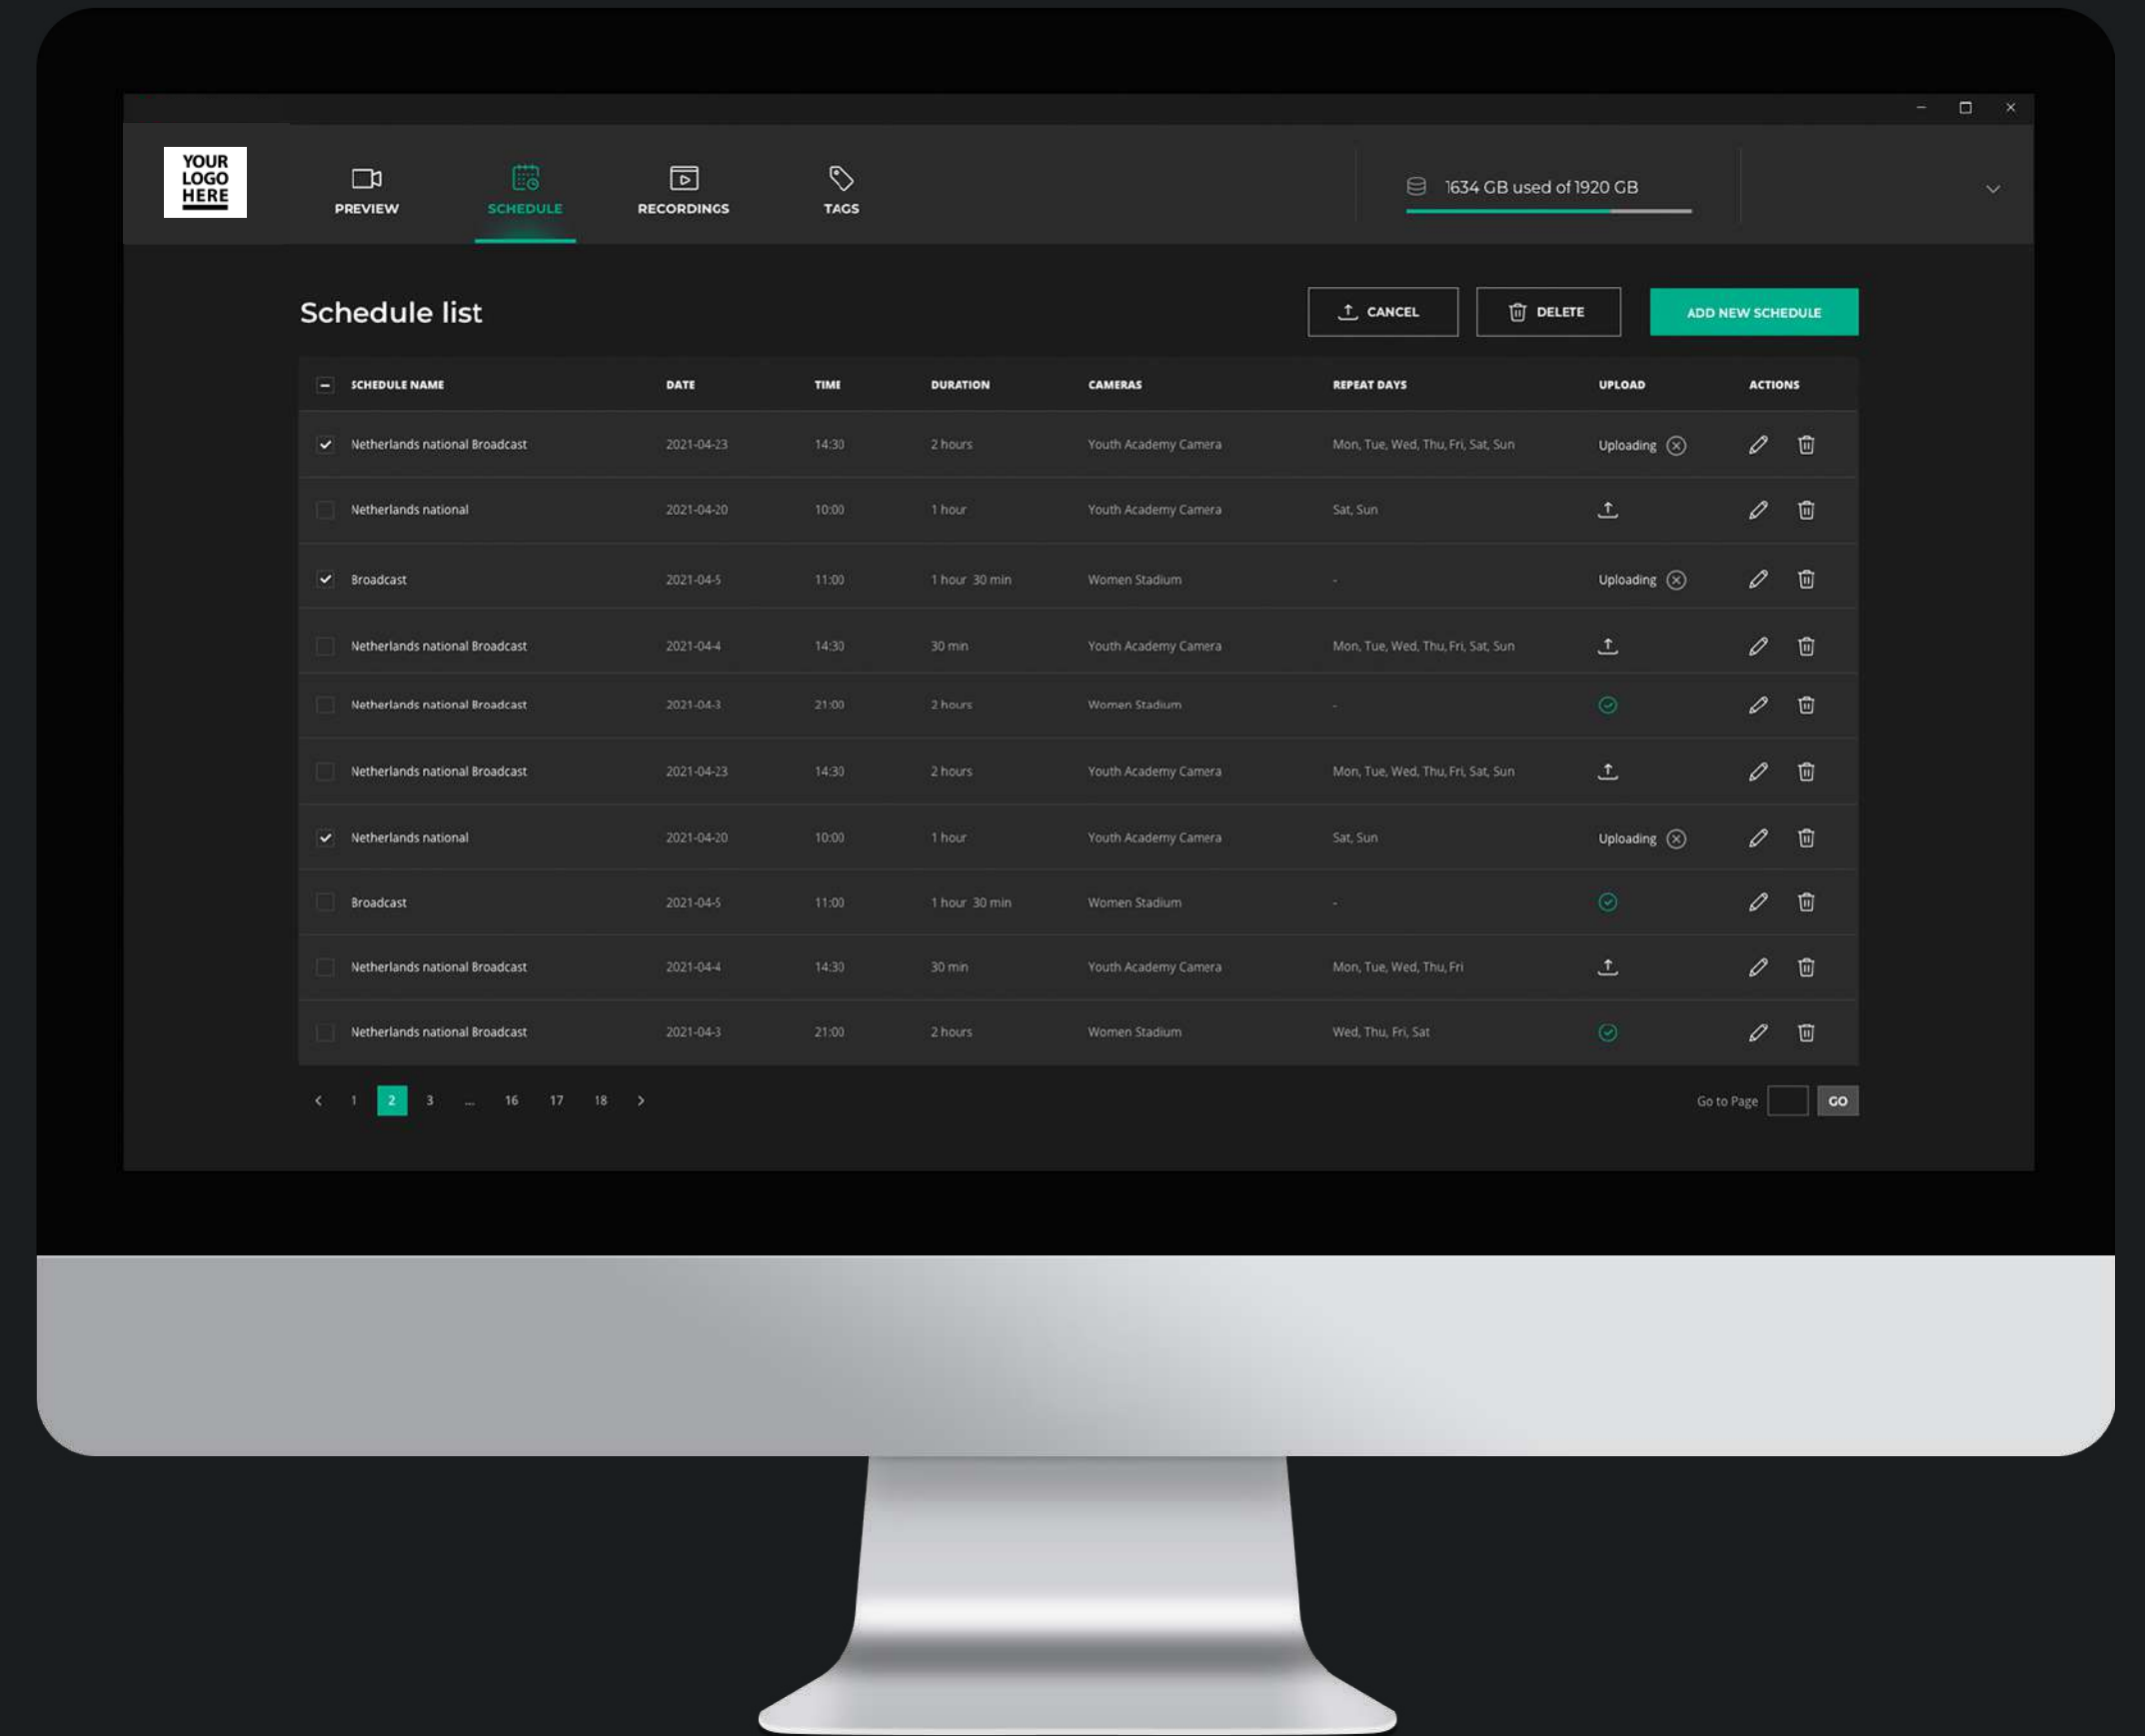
YOUR LOGO HERE

PREVIEW SCHEDULE RECORDINGS TAGS

1634 GB used of 1920 GB

Schedule list

CANCEL DELETE ADD NEW SCHEDULE

| SCHEDULE NAME | DATE | TIME | DURATION | CAMERAS | REPEAT DAYS | UPLOAD | ACTIONS |
|---|---|---|---|---|---|---|---|
| Netherlands national Broadcast | 2021-04-23 | 14:30 | 2 hours | Youth Academy Camera | Mon, Tue, Wed, Thu, Fri, Sat, Sun | Uploading | |
| Netherlands national | 2021-04-20 | 10:00 | 1 hour | Youth Academy Camera | Sat, Sun | | |
| Broadcast | 2021-04-5 | 11:00 | 1 hour 30 min | Women Stadium | - | Uploading | |
| Netherlands national Broadcast | 2021-04-4 | 14:30 | 30 min | Youth Academy Camera | Mon, Tue, Wed, Thu, Fri, Sat, Sun | | |
| Netherlands national Broadcast | 2021-04-3 | 21:00 | 2 hours | Women Stadium | - | | |
| Netherlands national Broadcast | 2021-04-23 | 14:30 | 2 hours | Youth Academy Camera | Mon, Tue, Wed, Thu, Fri, Sat, Sun | | |
| Netherlands national | 2021-04-20 | 10:00 | 1 hour | Youth Academy Camera | Sat, Sun | Uploading | |
| Broadcast | 2021-04-5 | 11:00 | 1 hour 30 min | Women Stadium | - | | |
| Netherlands national Broadcast | 2021-04-4 | 14:30 | 30 min | Youth Academy Camera | Mon, Tue, Wed, Thu, Fri | | |
| Netherlands national Broadcast | 2021-04-3 | 21:00 | 2 hours | Women Stadium | Wed, Thu, Fri, Sat | | |

1 2 3 ... 16 17 18

Go to Page GO